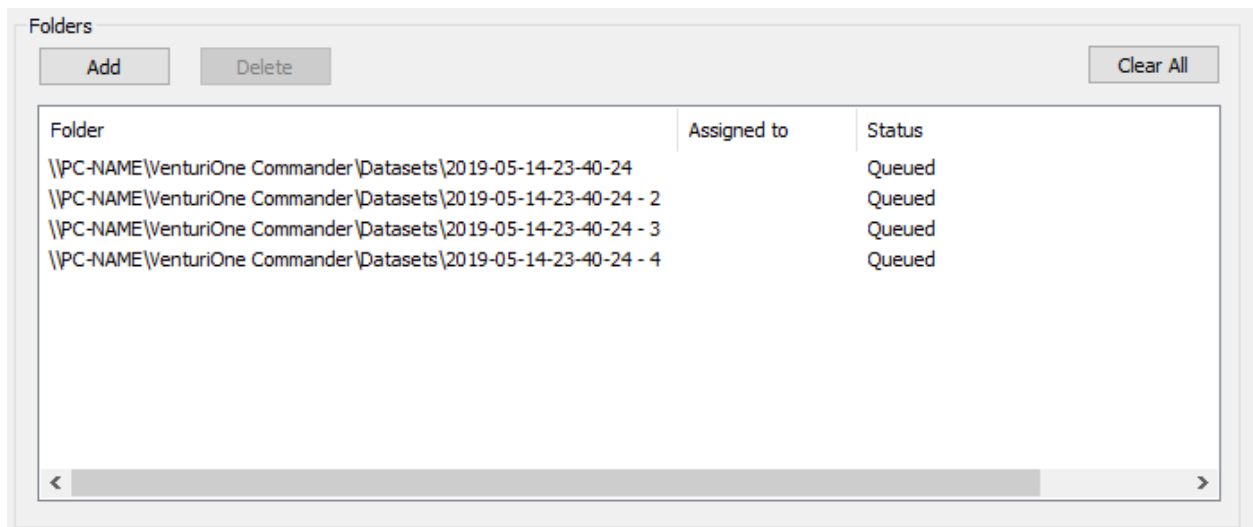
Folders

Add Delete Clear All

| Folder | Assigned to | Status |
|---|---|---|
| \\PC-NAME\VenturiOne Commander\Datasets\2019-05-14-23-40-24 | | Queued |
| \\PC-NAME\VenturiOne Commander\Datasets\2019-05-14-23-40-24 - 2 | | Queued |
| \\PC-NAME\VenturiOne Commander\Datasets\2019-05-14-23-40-24 - 3 | | Queued |
| \\PC-NAME\VenturiOne Commander\Datasets\2019-05-14-23-40-24 - 4 | | Queued |

< >